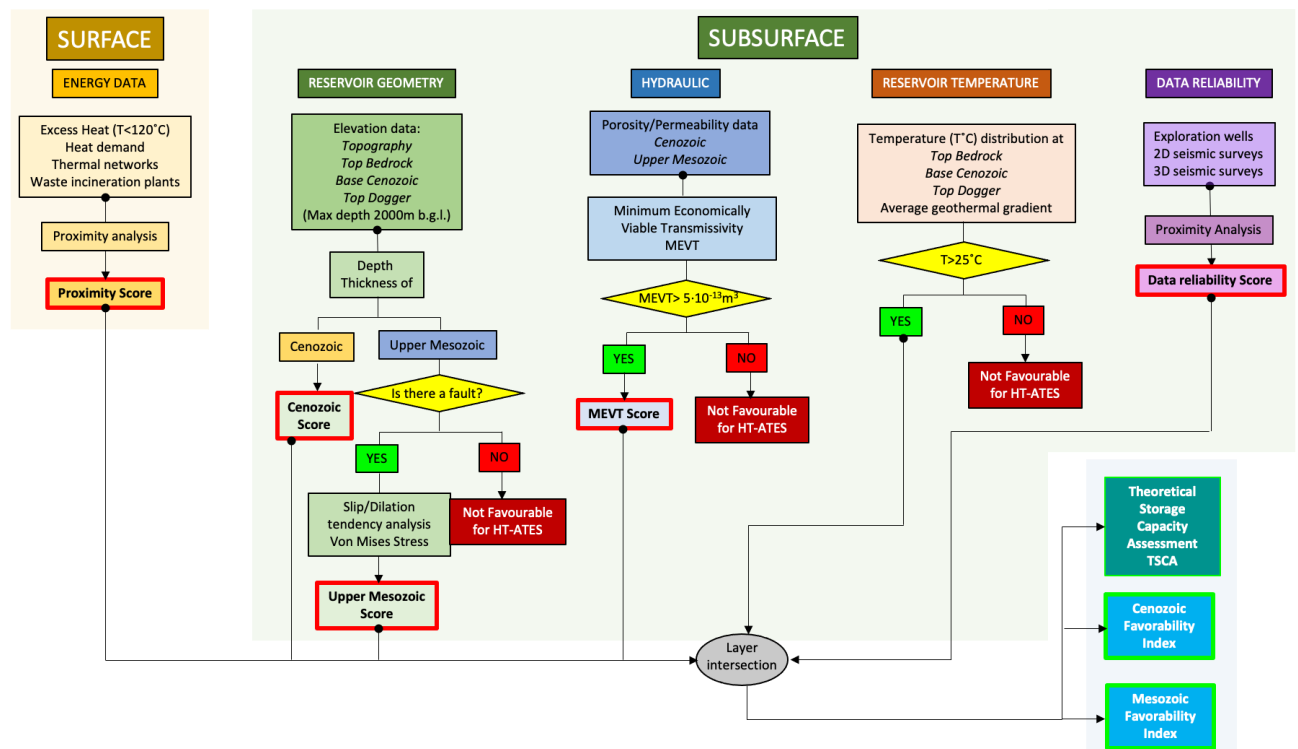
SURFACE

ENERGY DATA

Excess Heat (T<120˚C)
Heat demand
Thermal networks
Waste incineration plants

Proximity analysis

Proximity Score

SUBSURFACE

RESERVOIR GEOMETRY

Elevation data:
*Topography*
*Top Bedrock*
*Base Cenozoic*
*Top Dogger*
(Max depth 2000m b.g.l.)

Depth
Thickness of

Cenozoic

Upper Mesozoic

Is there a fault?

Cenozoic Score

YES

NO

Slip/Dilation tendency analysis
Von Mises Stress

Not Favourable for HT-ATES

Upper Mesozoic Score

HYDRAULIC

Porosity/Permeability data
*Cenozoic*
*Upper Mesozoic*

Minimum Economically Viable Transmissivity
MEVT

MEVT> $5{\cdot}10^{-13}m^3$

YES

NO

MEVT Score

Not Favourable for HT-ATES

RESERVOIR TEMPERATURE

Temperature (T˚C) distribution at
*Top Bedrock*
*Base Cenozoic*
*Top Dogger*
Average geothermal gradient

T>25˚C

YES

NO

Not Favourable for HT-ATES

DATA RELIABILITY

Exploration wells
2D seismic surveys
3D seismic surveys

Proximity Analysis

Data reliability Score

Layer intersection

Theoretical Storage Capacity Assessment
TSCA

Cenozoic Favorability Index

Mesozoic Favorability Index